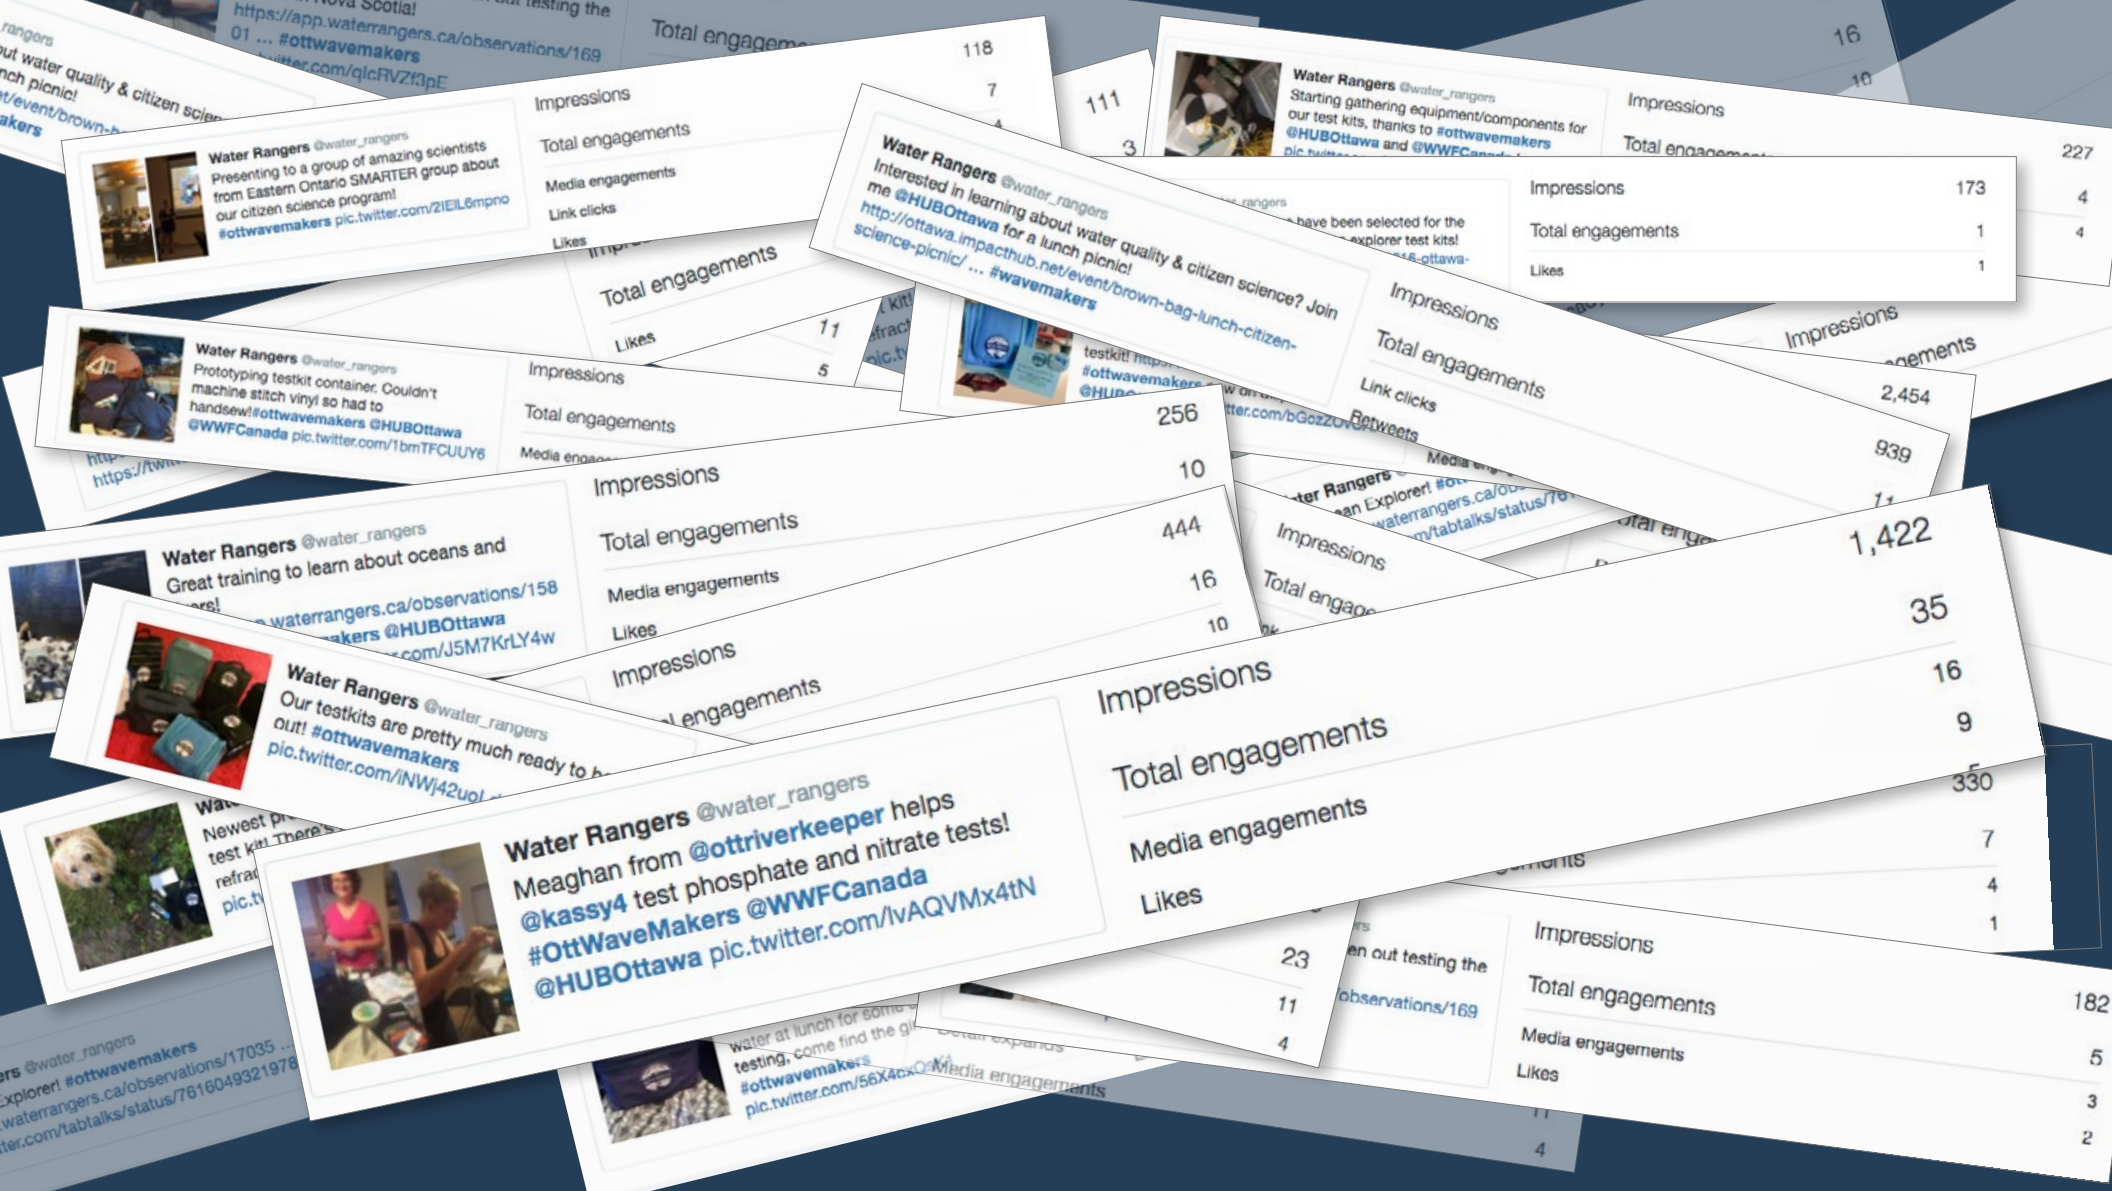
Water Rangers @water_rangers
Meaghan from @ottriverkeeper helps @kassy4 test phosphate and nitrate tests! #OttWaveMakers @WWFCanada @HUBOttawa pic.twitter.com/lvAQVMx4tN

Impressions 1,422
Total engagements 35
Media engagements 16
Likes 9

Water Rangers @water_rangers
Presenting to a group of amazing scientists from Eastern Ontario SMARTER group about our citizen science program! #ottwavemakers pic.twitter.com/2IEIL6mpno

Impressions 118
Total engagements 7
Media engagements
Link clicks
Likes

Water Rangers @water_rangers
Interested in learning about water quality & citizen science? Join me @HUBOttawa for a lunch picnic! http://ottawa.impacthub.net/event/brown-bag-lunch-citizen-science-picnic/ ... #wavemakers

Impressions 2,454
Total engagements 939
Link clicks
Retweets

Water Rangers @water_rangers
Starting gathering equipment/components for our test kits, thanks to #ottwavemakers @HUBOttawa and @WWFCanada

Impressions 227
Total engagements 4
4

Impressions 173
Total engagements 1
Likes 1

Water Rangers @water_rangers
Prototyping testkit container. Couldn't machine stitch vinyl so had to handsew!#ottwavemakers @HUBOttawa @WWFCanada pic.twitter.com/1bmTFCUUY6

Impressions
Total engagements
Media engagements

Impressions 256
Total engagements 10

Water Rangers @water_rangers
Great training to learn about oceans and
waterrangers.ca/observations/158
#ottwavemakers @HUBOttawa
pic.twitter.com/J5M7KrLY4w

Impressions 444
Total engagements 16
Media engagements 10
Likes

Water Rangers @water_rangers
Our testkits are pretty much ready to
out! #ottwavemakers
pic.twitter.com/iNWj42uo

Impressions
Total engagements

Total engagements
Likes 11
5

Impressions 330
7
4
1

Impressions
Total engagements 182
Media engagements 5
Likes 3
2

23
11
4

Impressions
Total engagements

Newest
test kit! There's
refrac
pic.tw

water at lunch for some
testing, come find the
#ottwavemakers
pic.twitter.com/56X4cx

Media engagements
Detail expands

Explorer! #ottwavemakers
waterrangers.ca/observations/17035
ter.com/tabtalks/status/7616049321978

out water quality & citizen scien
ch picnic!
t/event/brown-b
akers

Nova Scotia!
https://app.waterrangers.ca/observations/169
01 ... #ottwavemakers
itter.com/qlcRVZf3pE

Total engagem
16
10

111
3

have been selected for the
explorer test kits!

testkit!
#ottwavemakers
ter.com/bGozzO

ter Rangers
an Explorer!
waterrangers.ca/o
m/tabtalks/status/76

en out testing the
observations/169